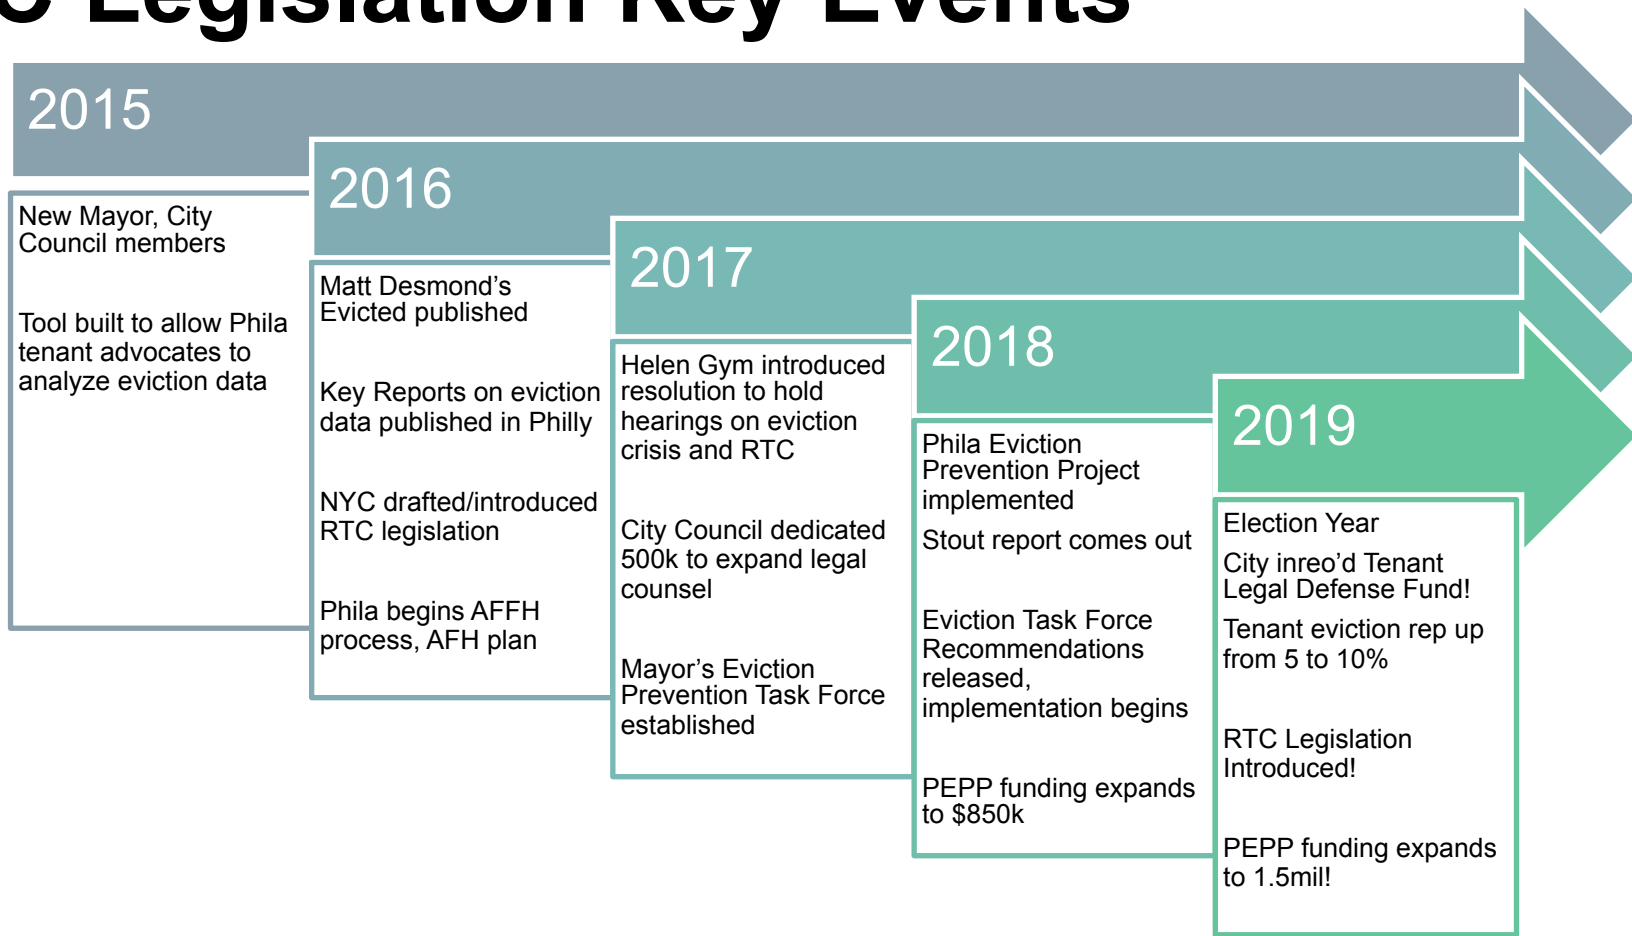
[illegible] Legislation Key Events

2015

New Mayor, City Council members

Tool built to allow Phila tenant advocates to analyze eviction data

2016

Matt Desmond's Evicted published

Key Reports on eviction data published in Philly

NYC drafted/introduced RTC legislation

Phila begins AFFH process, AFH plan

2017

Helen Gym introduced resolution to hold hearings on eviction crisis and RTC

City Council dedicated 500k to expand legal counsel

Mayor's Eviction Prevention Task Force established

2018

Phila Eviction Prevention Project implemented

Stout report comes out

Eviction Task Force Recommendations released, implementation begins

PEPP funding expands to $850k

2019

Election Year

City inreo'd Tenant Legal Defense Fund!

Tenant eviction rep up from 5 to 10%

RTC Legislation Introduced!

PEPP funding expands to 1.5mil!